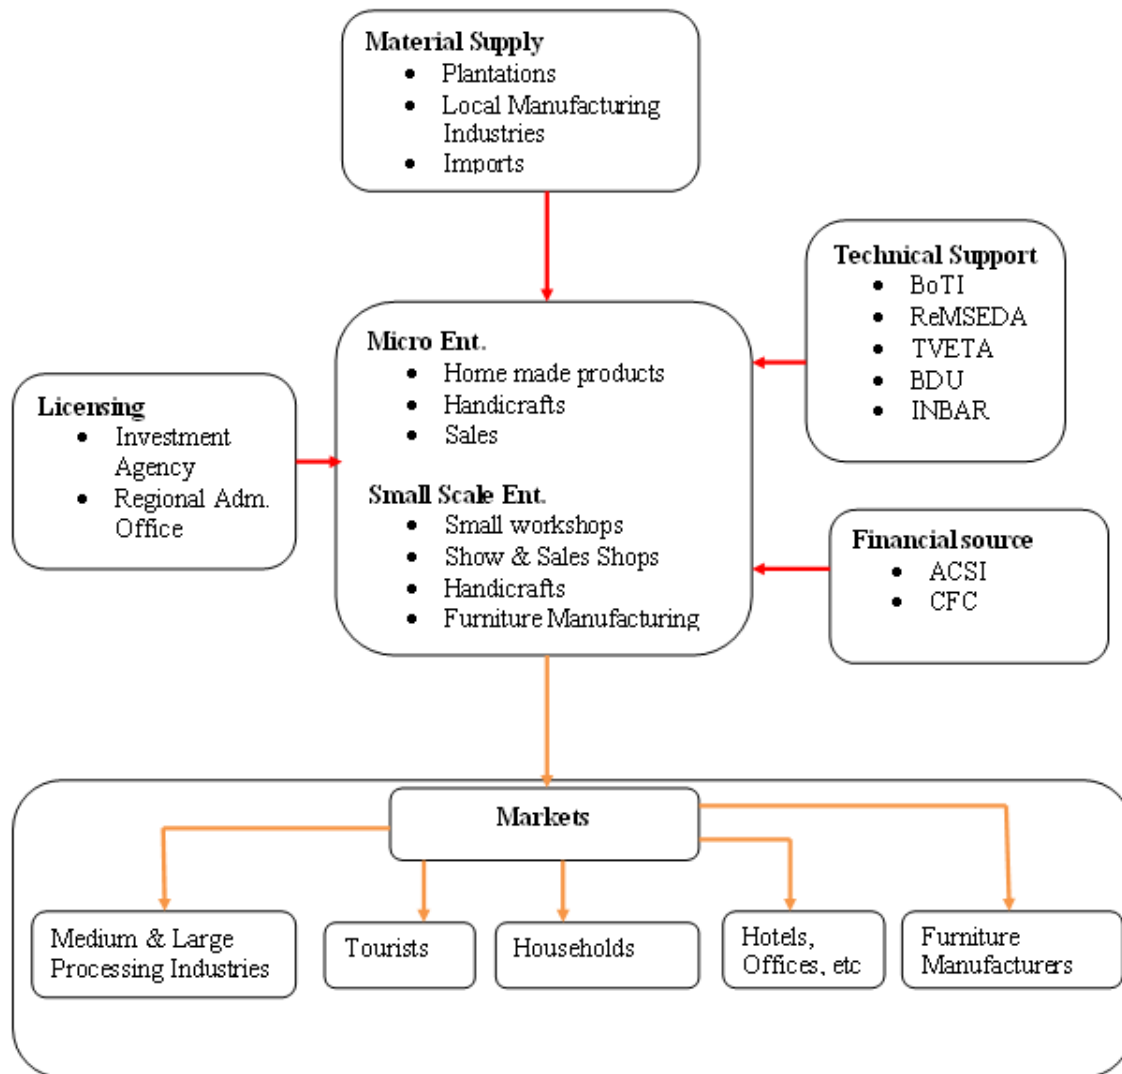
Material Supply
- Plantations
- Local Manufacturing Industries
- Imports

Technical Support
- BoTI
- ReMSEDA
- TVETA
- BDU
- INBAR

Licensing
- Investment Agency
- Regional Adm. Office

Micro Ent.
- Home made products
- Handicrafts
- Sales

Small Scale Ent.
- Small workshops
- Show & Sales Shops
- Handicrafts
- Furniture Manufacturing

Financial source
- ACSI
- CFC

Markets

Medium & Large Processing Industries

Tourists

Households

Hotels, Offices, etc

Furniture Manufacturers